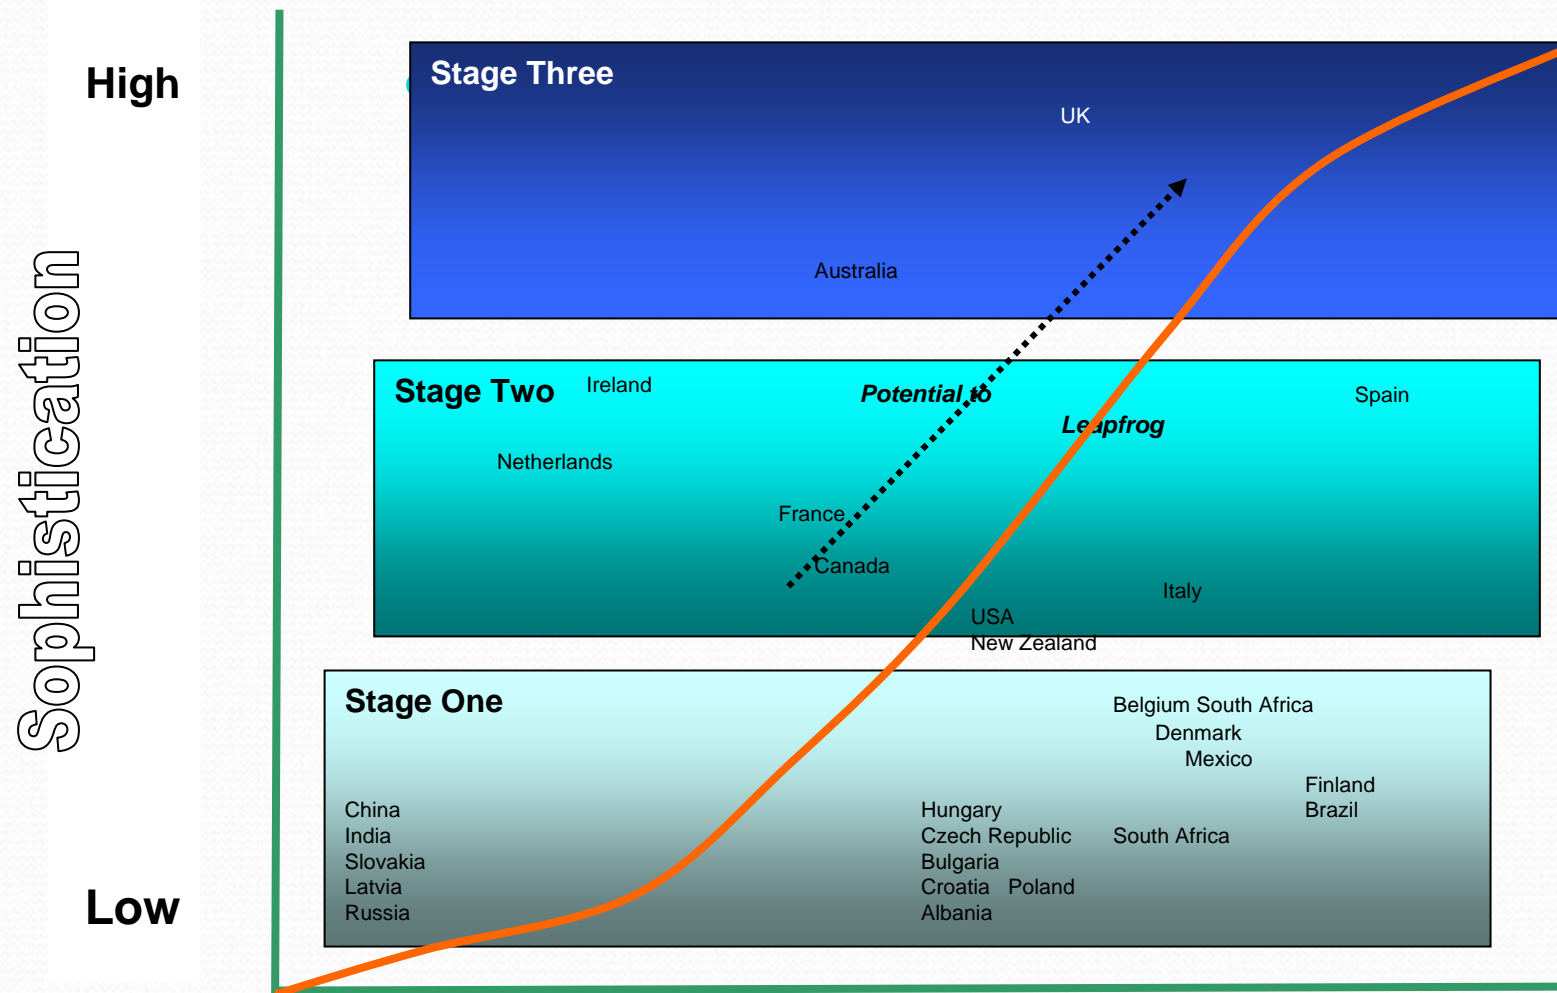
High

Sophistication

Low

Stage Three

UK

Australia

Stage Two

Ireland

Potential to

Spain

Leapfrog

Netherlands

France

Canada

Italy

USA

New Zealand

Stage One

Belgium South Africa

Denmark

Mexico

Finland

Brazil

China
India
Slovakia
Latvia
Russia

Hungary
Czech Republic
Bulgaria
Croatia Poland
Albania

South Africa